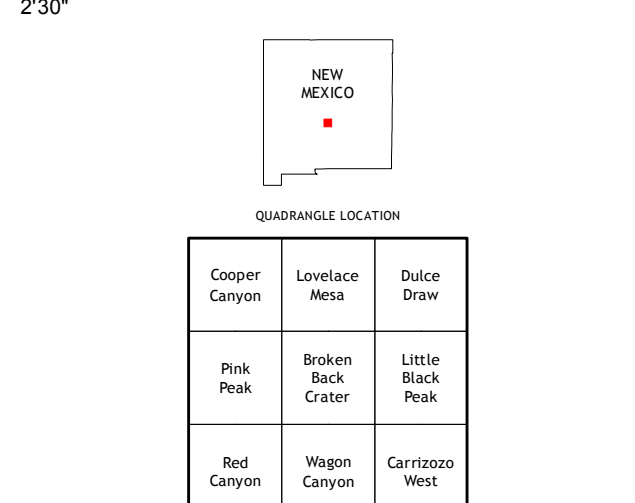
2'30"

NEW MEXICO

QUADRANGLE LOCATION

| Cooper Canyon | Lovelace Mesa | Dulce Draw |
|---|---|---|
| Pink Peak | Broken Back Crater | Little Black Peak |
| Red Canyon | Wagon Canyon | Carrizozo West |